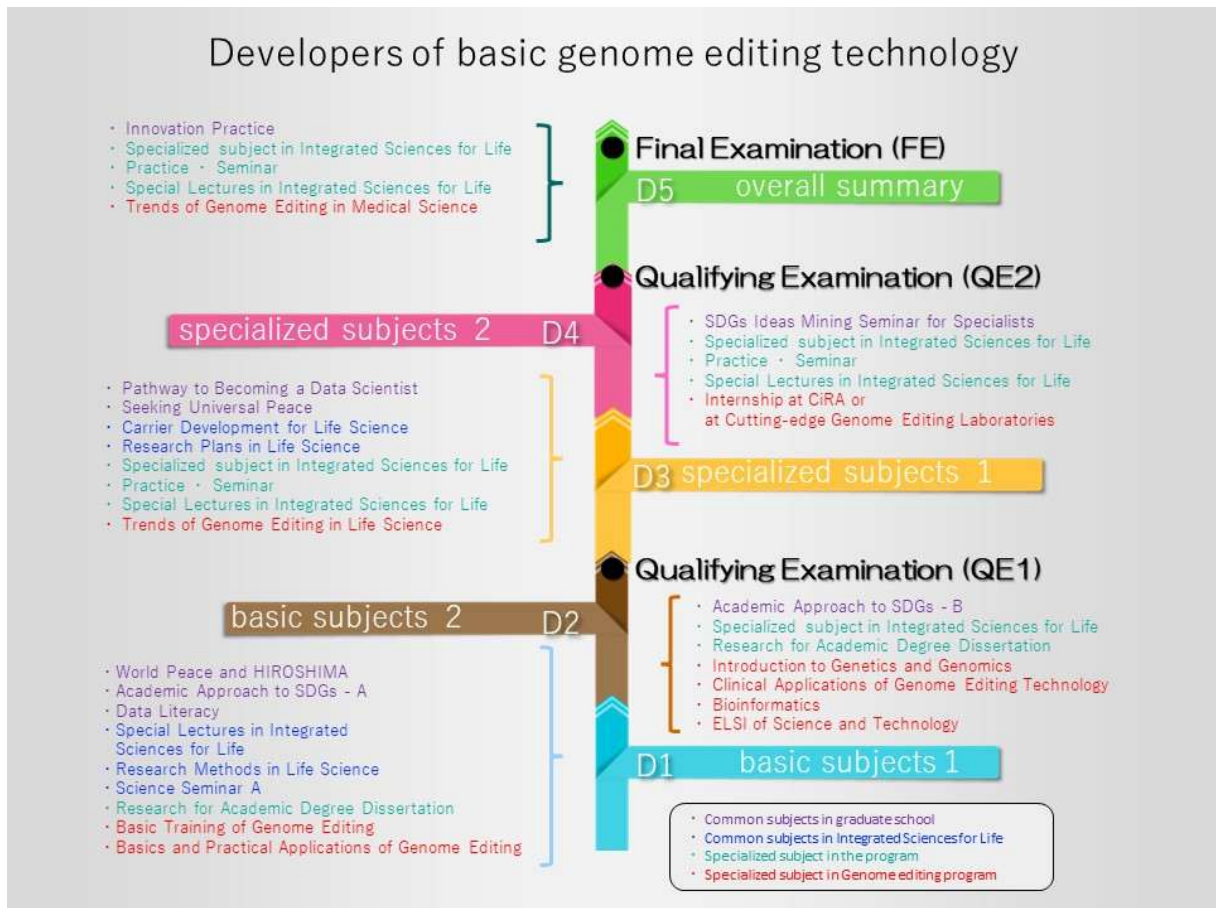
Developers of basic genome editing technology

・Innovation Practice
・Specialized subject in Integrated Sciences for Life
・Practice ・ Seminar
・Special Lectures in Integrated Sciences for Life
・Trends of Genome Editing in Medical Science

Final Examination (FE)

D5 overall summary

Qualifying Examination (QE2)

specialized subjects 2 D4

・SDGs Ideas Mining Seminar for Specialists
・Specialized subject in Integrated Sciences for Life
・Practice ・ Seminar
・Special Lectures in Integrated Sciences for Life
・Internship at CiRA or at Cutting-edge Genome Editing Laboratories

・Pathway to Becoming a Data Scientist
・Seeking Universal Peace
・Carrier Development for Life Science
・Research Plans in Life Science
・Specialized subject in Integrated Sciences for Life
・Practice ・ Seminar
・Special Lectures in Integrated Sciences for Life
・Trends of Genome Editing in Life Science

D3 specialized subjects 1

Qualifying Examination (QE1)

basic subjects 2 D2

・Academic Approach to SDGs - B
・Specialized subject in Integrated Sciences for Life
・Research for Academic Degree Dissertation
・Introduction to Genetics and Genomics
・Clinical Applications of Genome Editing Technology
・Bioinformatics
・ELSI of Science and Technology

・World Peace and HIROSHIMA
・Academic Approach to SDGs - A
・Data Literacy
・Special Lectures in Integrated Sciences for Life
・Research Methods in Life Science
・Science Seminar A
・Research for Academic Degree Dissertation
・Basic Training of Genome Editing
・Basics and Practical Applications of Genome Editing

D1 basic subjects 1

・Common subjects in graduate school
・Common subjects in Integrated Sciences for Life
・Specialized subject in the program
・Specialized subject in Genome editing program